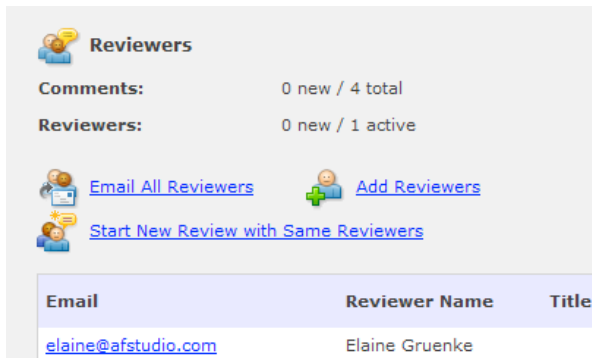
Reviewers

Comments: 0 new / 4 total

Reviewers: 0 new / 1 active

Email All Reviewers Add Reviewers

Start New Review with Same Reviewers

| Email | Reviewer Name | Title |
|---|---|---|
| elaine@afstudio.com | Elaine Gruenke | |